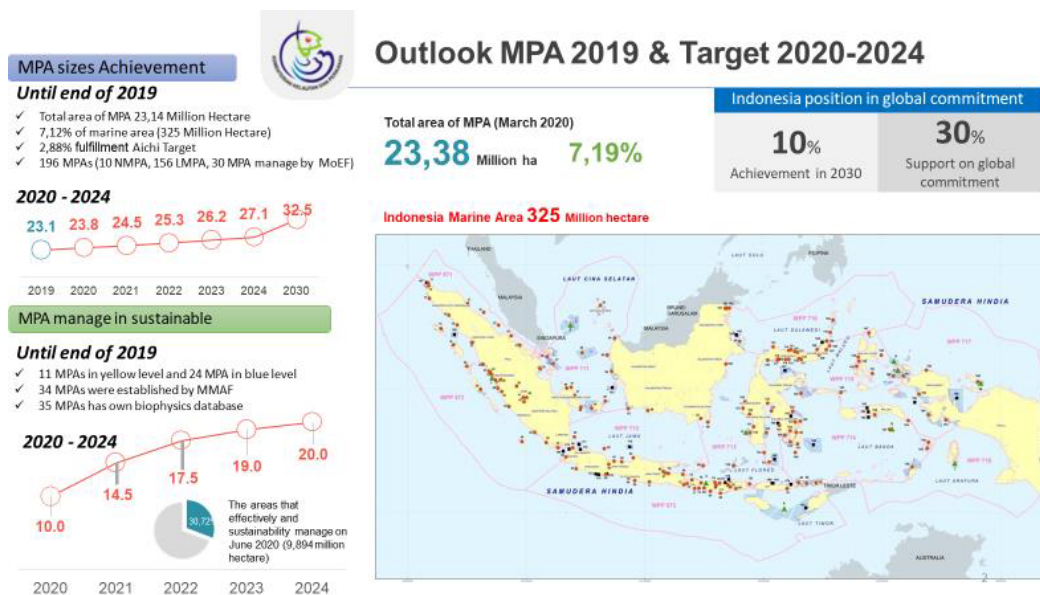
Outlook MPA 2019 & Target 2020-2024

MPA sizes Achievement

Until end of 2019

✓ Total area of MPA 23,14 Million Hectare
✓ 7,12% of marine area (325 Million Hectare)
✓ 2,88% fulfillment Aichi Target
✓ 196 MPAs (10 NMPA, 156 LMPA, 30 MPA manage by MoEF)

2020 - 2024

23.1 23.8 24.5 25.3 26.2 27.1 32.5

2019 2020 2021 2022 2023 2024 2030

MPA manage in sustainable

Until end of 2019

✓ 11 MPAs in yellow level and 24 MPA in blue level
✓ 34 MPAs were established by MMAF
✓ 35 MPAs has own biophysics database

2020 - 2024

10.0 14.5 17.5 19.0 20.0

30,72

The areas that effectively and sustainability manage on June 2020 (9,894 million hectare)

2020 2021 2022 2023 2024

Total area of MPA (March 2020)

23,38 Million ha 7,19%

Indonesia position in global commitment

10%
Achievement in 2030

30%
Support on global commitment

Indonesia Marine Area 325 Million hectare

THAILAND
LAUT CINA SELATAN
FILIPINA
MALAYSIA
BRUNEI DARUSSALAM
SINGAPURA
SAMUDERA HINDIA
LAUT SULAWESI
LAUT JAWA
LAUT FLORES
LAUT BANDA
TIMOR LESTE
LAUT TIMOR
LAUT ARAFURA
SAMUDERA HINDIA
AUSTRALIA
WPP 571
WPP 572
WPP 573
WPP 711
WPP 712
WPP 713
WPP 714
WPP 715
WPP 716
WPP 717
WPP 718

2